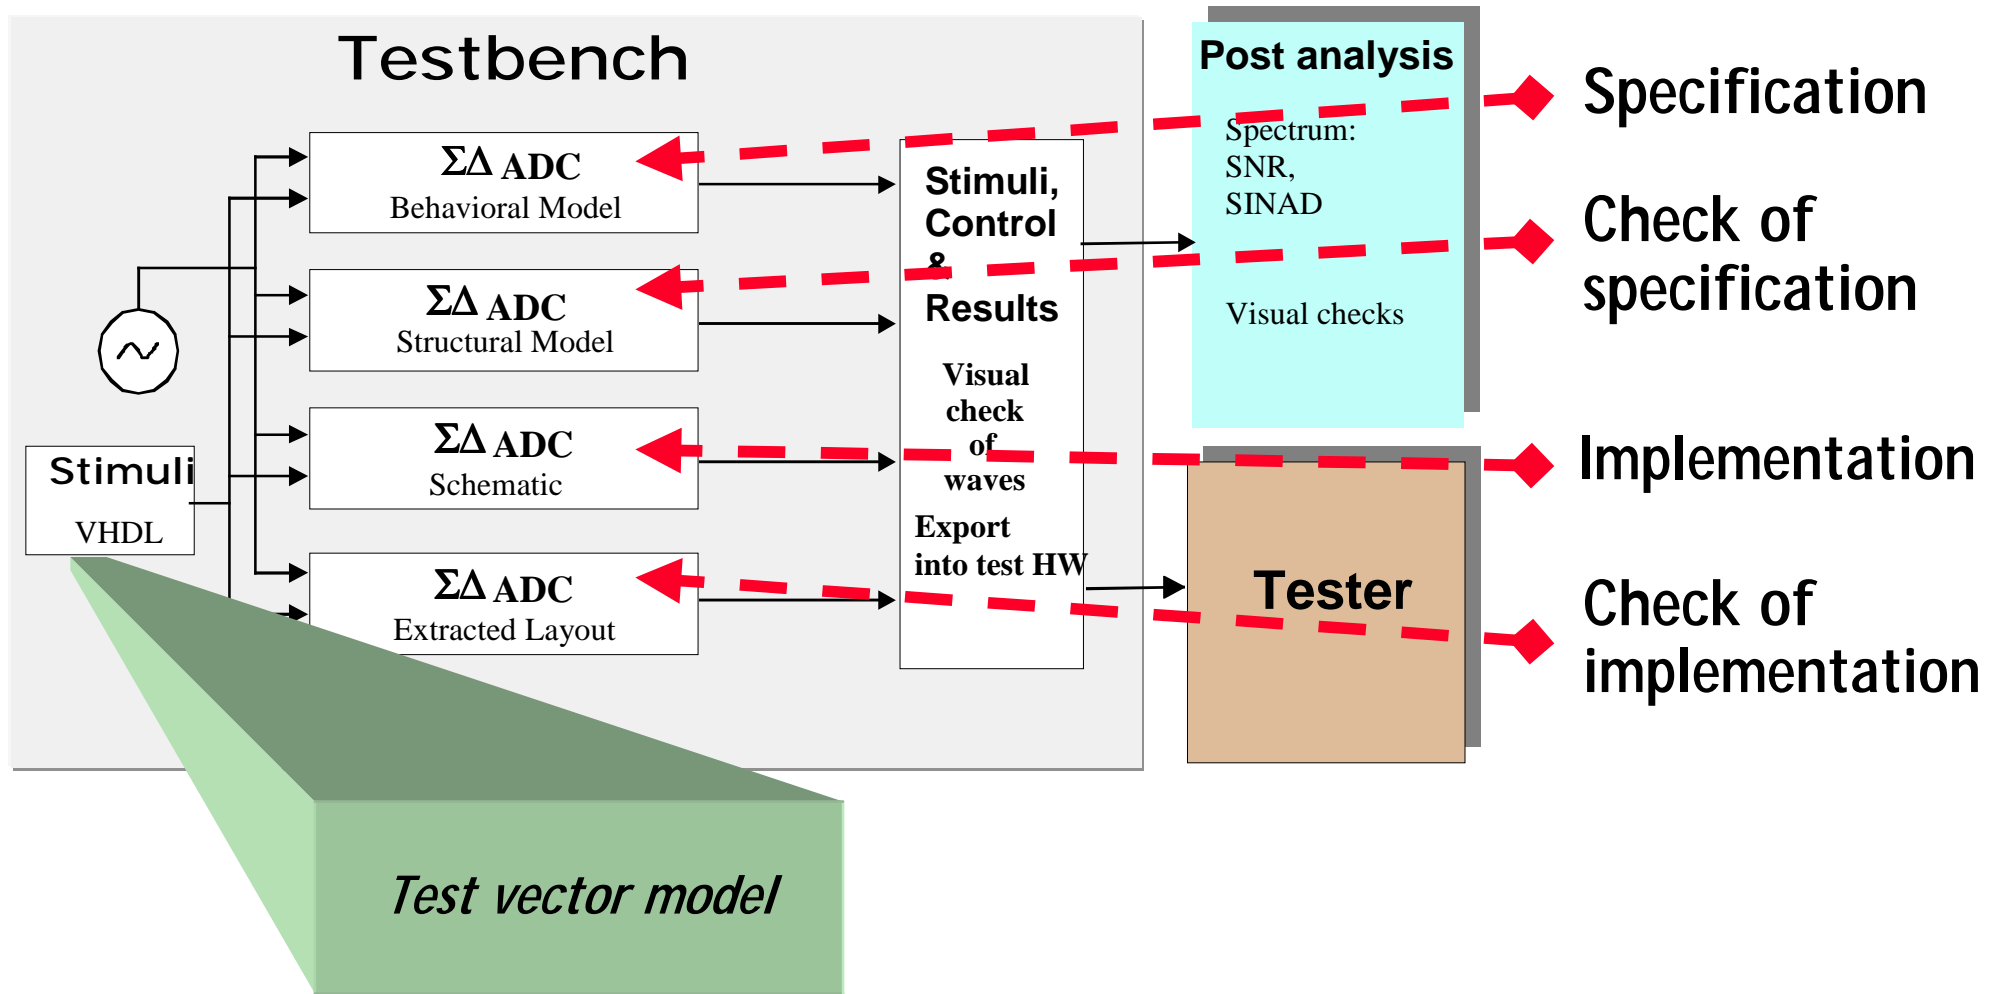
Testbench

$\Sigma\Delta$ ADC
Behavioral Model

$\Sigma\Delta$ ADC
Structural Model

$\Sigma\Delta$ ADC
Schematic

$\Sigma\Delta$ ADC
Extracted Layout

Stimuli
VHDL

Stimuli, Control & Results

Visual check of waves

Export into test HW

Post analysis

Spectrum:
SNR,
SINAD

Visual checks

Tester

Specification

Check of specification

Implementation

Check of implementation

Test vector model